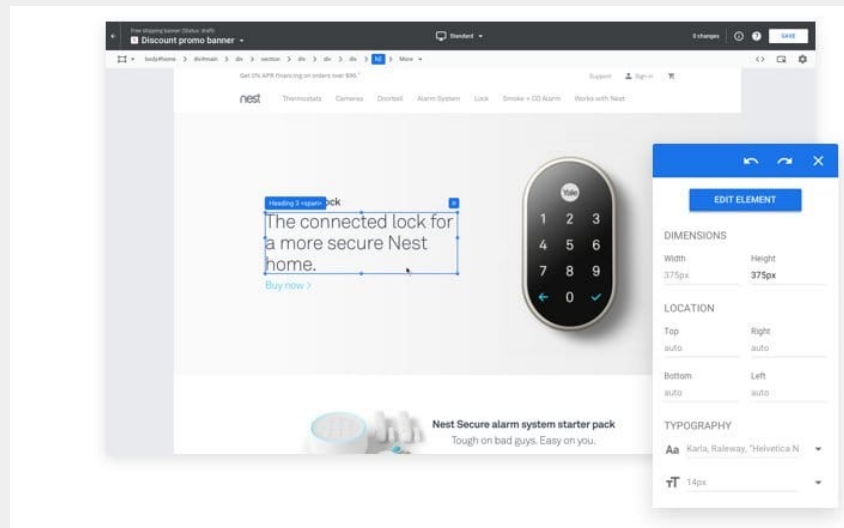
Free shipping banner (Status: draft)
Discount promo banner
Standard
0 changes
SAVE
body#home > div#main > div > section > div > div > div > h2 > More
Get 5% APR financing on orders over $99.*
Support Sign in
nest Thermostats Cameras Doorbell Alarm System Lock Smoke + CO Alarm Works with Nest
Heading 2 <span> ock
The connected lock for a more secure Nest home.
Buy now >
Yale
1 2 3
4 5 6
7 8 9
0
Nest Secure alarm system starter pack
Tough on bad guys. Easy on you.
EDIT ELEMENT
DIMENSIONS
Width
375px
Height
375px
LOCATION
Top
auto
Right
auto
Bottom
auto
Left
auto
TYPOGRAPHY
Aa Karla, Raleway, "Helvetica N
14px